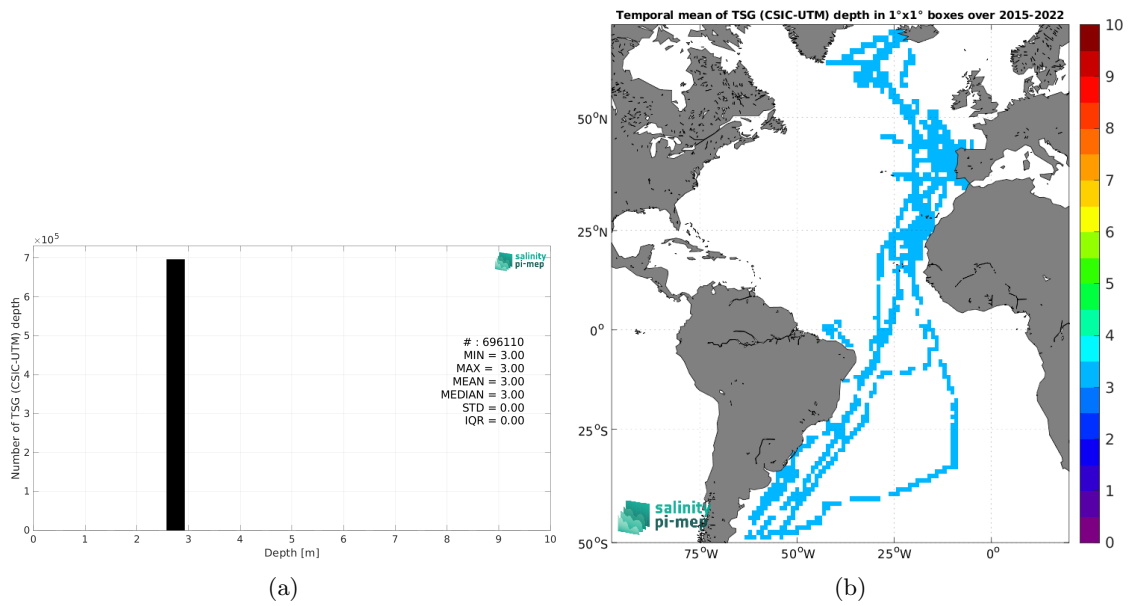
$\times 10^5$

7
6
5
4
3
2
1
0

Number of TSG (CSIC-UTM) depth

salinity pi-mep

# : 696110
MIN = 3.00
MAX = 3.00
MEAN = 3.00
MEDIAN = 3.00
STD = 0.00
IQR = 0.00

0 1 2 3 4 5 6 7 8 9 10

Depth [m]

(a)

Temporal mean of TSG (CSIC-UTM) depth in 1°x1° boxes over 2015-2022

$50^oN$
$25^oN$
$0^o$
$25^oS$
$50^oS$

salinity pi-mep

$75^oW$ $50^oW$ $25^oW$ $0^o$

10
9
8
7
6
5
4
3
2
1
0

(b)